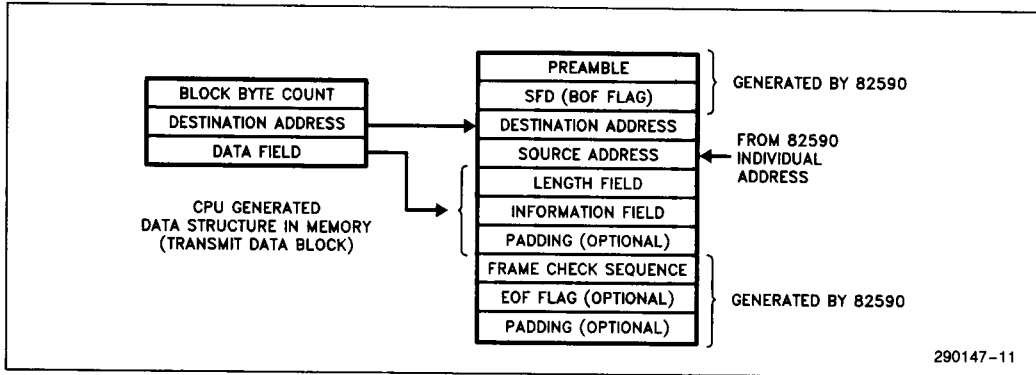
BLOCK BYTE COUNT
DESTINATION ADDRESS
DATA FIELD

CPU GENERATED DATA STRUCTURE IN MEMORY (TRANSMIT DATA BLOCK)

PREAMBLE
SFD (BOF FLAG)
DESTINATION ADDRESS
SOURCE ADDRESS
LENGTH FIELD
INFORMATION FIELD
PADDING (OPTIONAL)
FRAME CHECK SEQUENCE
EOF FLAG (OPTIONAL)
PADDING (OPTIONAL)

GENERATED BY 82590

FROM 82590 INDIVIDUAL ADDRESS

GENERATED BY 82590

290147–11